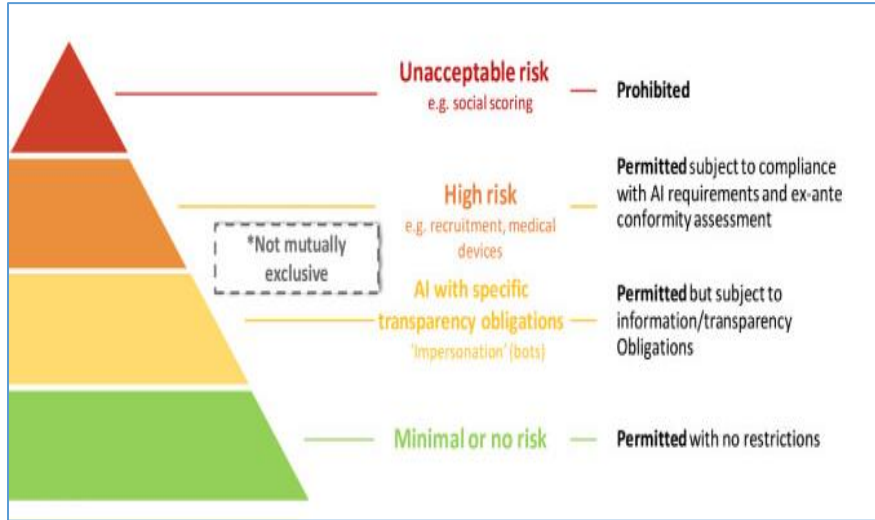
Unacceptable risk
e.g. social scoring

Prohibited

High risk
e.g. recruitment, medical devices

Permitted subject to compliance with AI requirements and ex-ante conformity assessment

*Not mutually exclusive

AI with specific transparency obligations
'Impersonation' (bots)

Permitted but subject to information/transparency Obligations

Minimal or no risk

Permitted with no restrictions